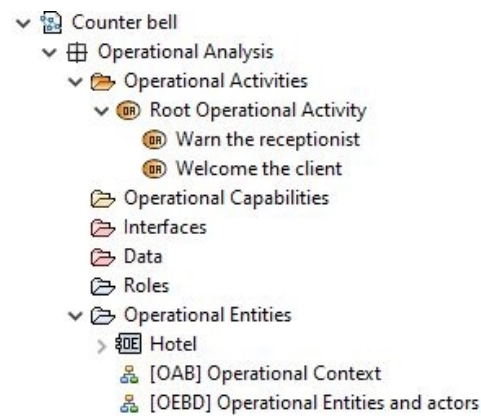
Counter bell
Operational Analysis
Operational Activities
OA Root Operational Activity
OA Warn the receptionist
OA Welcome the client
Operational Capabilities
Interfaces
Data
Roles
Operational Entities
OE Hotel
[OAB] Operational Context
[OEBD] Operational Entities and actors